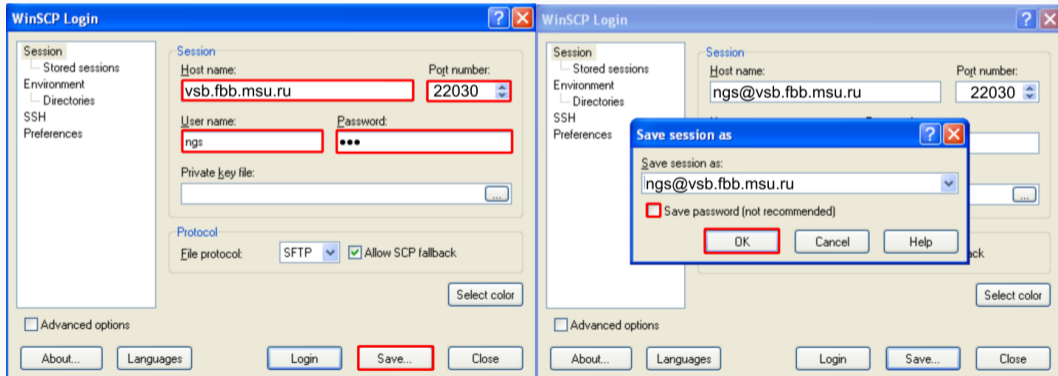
WinSCP Login

Session
Stored sessions
Environment
Directories
SSH
Preferences

Session
Host name:
vsb.fbb.msu.ru
Port number:
22030
User name:
ngs
Password:
•••
Private key file:
...

Protocol
File protocol:
SFTP
Allow SCP fallback

Select color

Advanced options

About...
Languages
Login
Save...
Close

WinSCP Login

Session
Stored sessions
Environment
Directories
SSH
Preferences

Session
Host name:
ngs@vsb.fbb.msu.ru
Port number:
22030

...
ack

Save session as
Save session as:
ngs@vsb.fbb.msu.ru
Save password (not recommended)
OK
Cancel
Help

Select color

Advanced options

About...
Languages
Login
Save...
Close